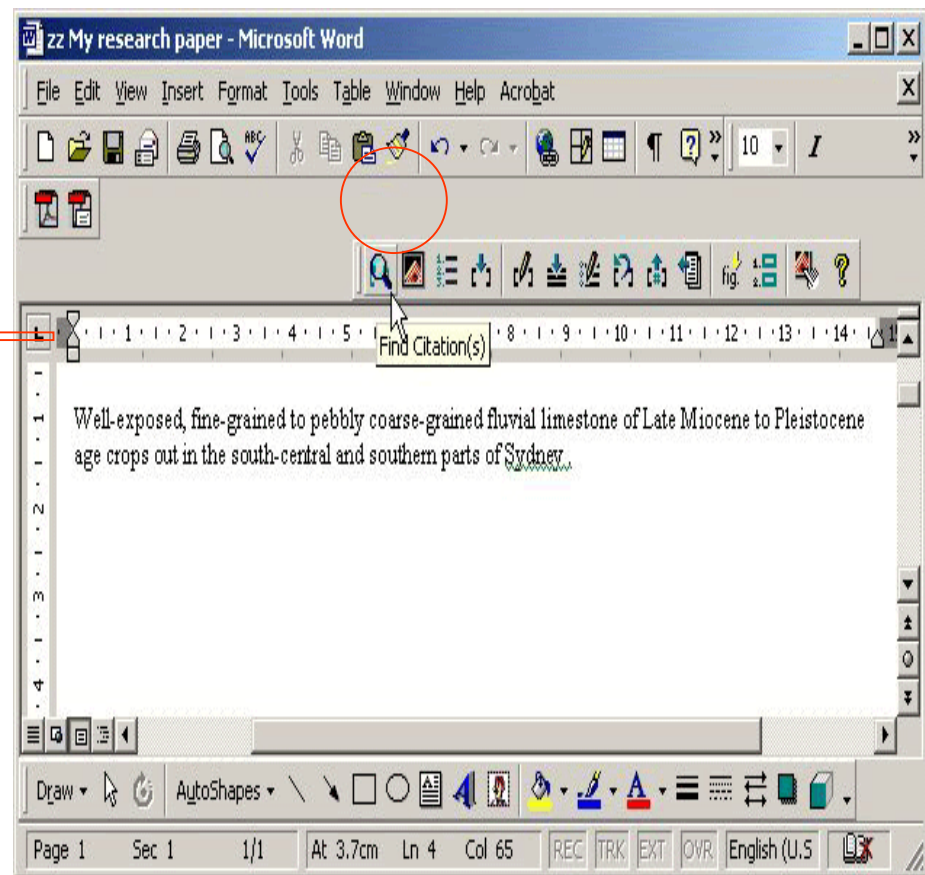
zz My research paper - Microsoft Word

File Edit View Insert Format Tools Table Window Help Acrobat

10

fig.

Find Citation(s)

1 2 3 4 5 8 9 10 11 12 13 14

Well-exposed, fine-grained to pebbly coarse-grained fluvial limestone of Late Miocene to Pleistocene age crops out in the south-central and southern parts of Sydney.

Draw AutoShapes

Page 1 Sec 1 1/1 At 3.7cm Ln 4 Col 65 REC TRK EXT OVR English (U.S